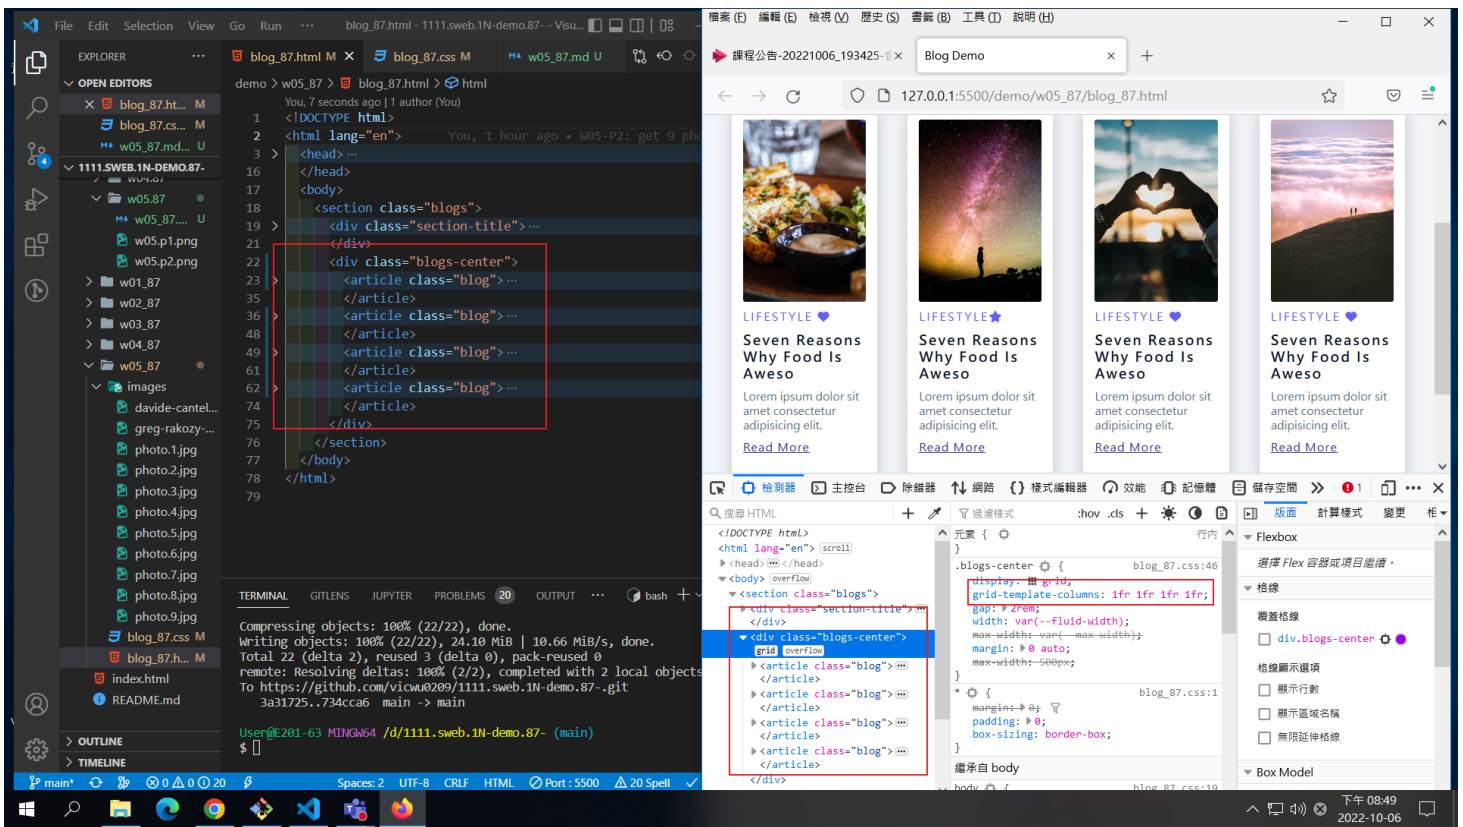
File Edit Selection View Go Run ··· blog_87.html - 1111.sweb.1N-demo.87- - Visu...

EXPLORER ···
OPEN EDITORS
× blog_87.ht... M
blog_87.cs... M
w05_87.md... U
1111.SWEB.1N-DEMO.87-
w05.87
w05_87... U
w05.p1.png
w05.p2.png
w01_87
w02_87
w03_87
w04_87
w05_87
images
davide-cantel...
greg-rakozy-...
photo.1.jpg
photo.2.jpg
photo.3.jpg
photo.4.jpg
photo.5.jpg
photo.6.jpg
photo.7.jpg
photo.8.jpg
photo.9.jpg
blog_87.css M
blog_87.h... M
index.html
README.md
OUTLINE
TIMELINE

blog_87.html M × blog_87.css M w05_87.md U
demo > w05_87 > blog_87.html > html
You, 7 seconds ago | 1 author (You)
1 <!DOCTYPE html>
2 <html lang="en"> You, 1 hour ago • W05-P2: get 9 pho
3 <head>···
16 </head>
17 <body>
18 <section class="blogs">
19 <div class="section-title">···
21 </div>
22 <div class="blogs-center">
23 <article class="blog">···
35 </article>
36 <article class="blog">···
48 </article>
49 <article class="blog">···
61 </article>
62 <article class="blog">···
74 </article>
75 </div>
76 </section>
77 </body>
78 </html>
79

TERMINAL GITLENS JUPYTER PROBLEMS 20 OUTPUT ··· bash +
Compressing objects: 100% (22/22), done.
Writing objects: 100% (22/22), 24.10 MiB | 10.66 MiB/s, done.
Total 22 (delta 2), reused 3 (delta 0), pack-reused 0
remote: Resolving deltas: 100% (2/2), completed with 2 local objects
To https://github.com/vicwu0209/1111.sweb.1N-demo.87-.git
3a31725..734cca6 main -> main

User@E201-63 MINGW64 /d/1111.sweb.1N-demo.87- (main)
$

main* ⊗0 ⚠0 ⓘ0 20 Spaces: 2 UTF-8 CRLF HTML Port : 5500 20 Spell

檔案(F) 編輯(E) 檢視(V) 歷史(S) 書籤(B) 工具(T) 說明(H)
課程公告-20221006_193425-× Blog Demo ×
127.0.0.1:5500/demo/w05_87/blog_87.html

LIFESTYLE
Seven Reasons Why Food Is Aweso
Lorem ipsum dolor sit amet consectetur adipisicing elit.
Read More

LIFESTYLE
Seven Reasons Why Food Is Aweso
Lorem ipsum dolor sit amet consectetur adipisicing elit.
Read More

LIFESTYLE
Seven Reasons Why Food Is Aweso
Lorem ipsum dolor sit amet consectetur adipisicing elit.
Read More

LIFESTYLE
Seven Reasons Why Food Is Aweso
Lorem ipsum dolor sit amet consectetur adipisicing elit.
Read More

檢測器 主控台 除錯器 網路 樣式編輯器 效能 記憶體 儲存空間 1
搜尋 HTML
<!DOCTYPE html>
<html lang="en"> scroll
<head>···</head>
<body> overflow
<section class="blogs">
<div class="section-title">···
</div>
<div class="blogs-center">
grid overflow
<article class="blog">···
</article>
<article class="blog">···
</article>
<article class="blog">···
</article>
<article class="blog">···
</article>
</div>

過濾樣式 :hov .cls
元素 { 行內
}
.blogs-center { blog_87.css:46
display: grid;
grid-template-columns: 1fr 1fr 1fr 1fr;
gap: 2rem;
width: var(--fluid-width);
max-width: var(--max-width);
margin: 0 auto;
max-width: 500px;
}
* { blog_87.css:1
margin: 0;
padding: 0;
box-sizing: border-box;
}
繼承自 body

版面 計算樣式 變更
Flexbox
選擇 Flex 容器或項目繼續。
格線
覆蓋格線
div.blogs-center
格線顯示選項
顯示行數
顯示區域名稱
無限延伸格線
Box Model

下午 08:49
2022-10-06